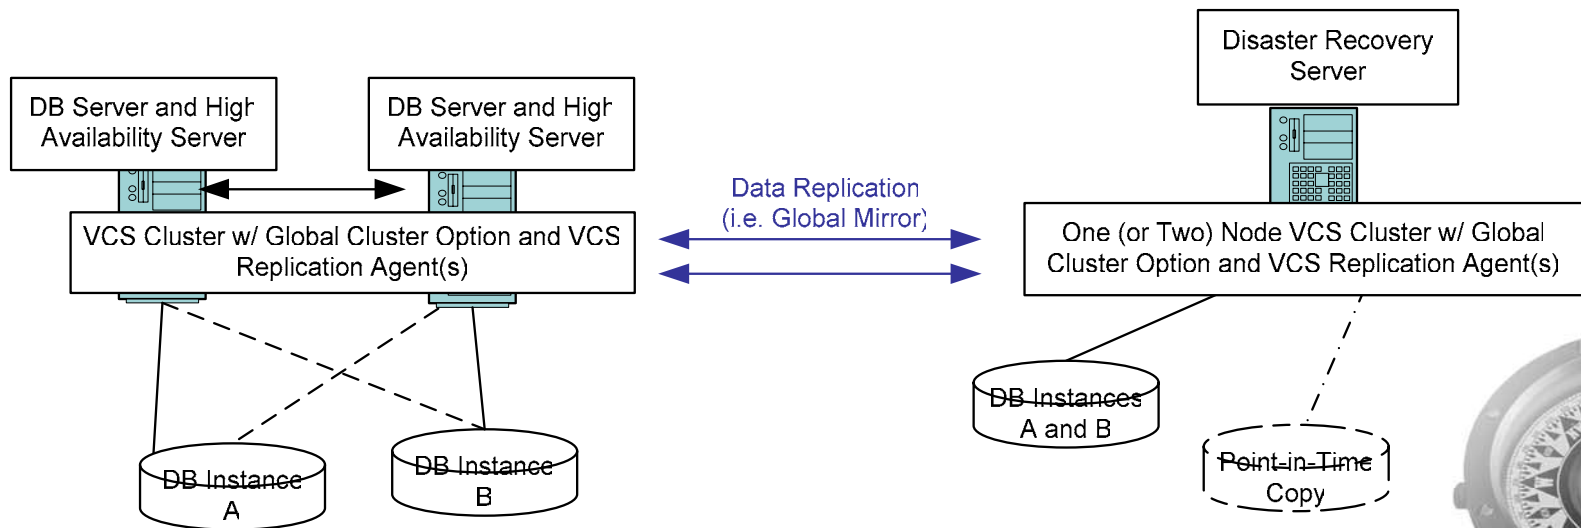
DB Server and High Availability Server

DB Server and High Availability Server

VCS Cluster w/ Global Cluster Option and VCS Replication Agent(s)

DB Instance A

DB Instance B

Data Replication (i.e. Global Mirror)

Disaster Recovery Server

One (or Two) Node VCS Cluster w/ Global Cluster Option and VCS Replication Agent(s)

DB Instances A and B

Point-in-Time Copy